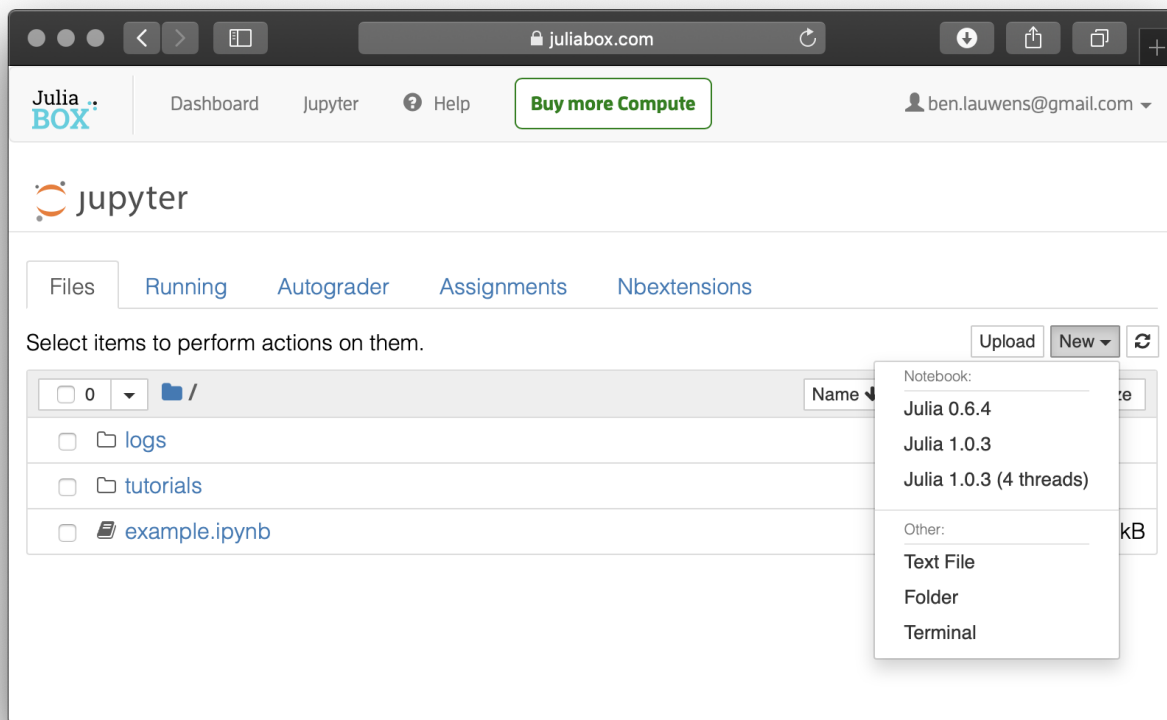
juliabox.com

Julia BOX

Dashboard Jupyter Help Buy more Compute

ben.lauwens@gmail.com

jupyter

Files Running Autograder Assignments Nbextensions

Select items to perform actions on them.

Upload New

0 /

Name

logs

tutorials

example.ipynb

Notebook:

Julia 0.6.4

Julia 1.0.3

Julia 1.0.3 (4 threads)

Other:

Text File

Folder

Terminal

kB